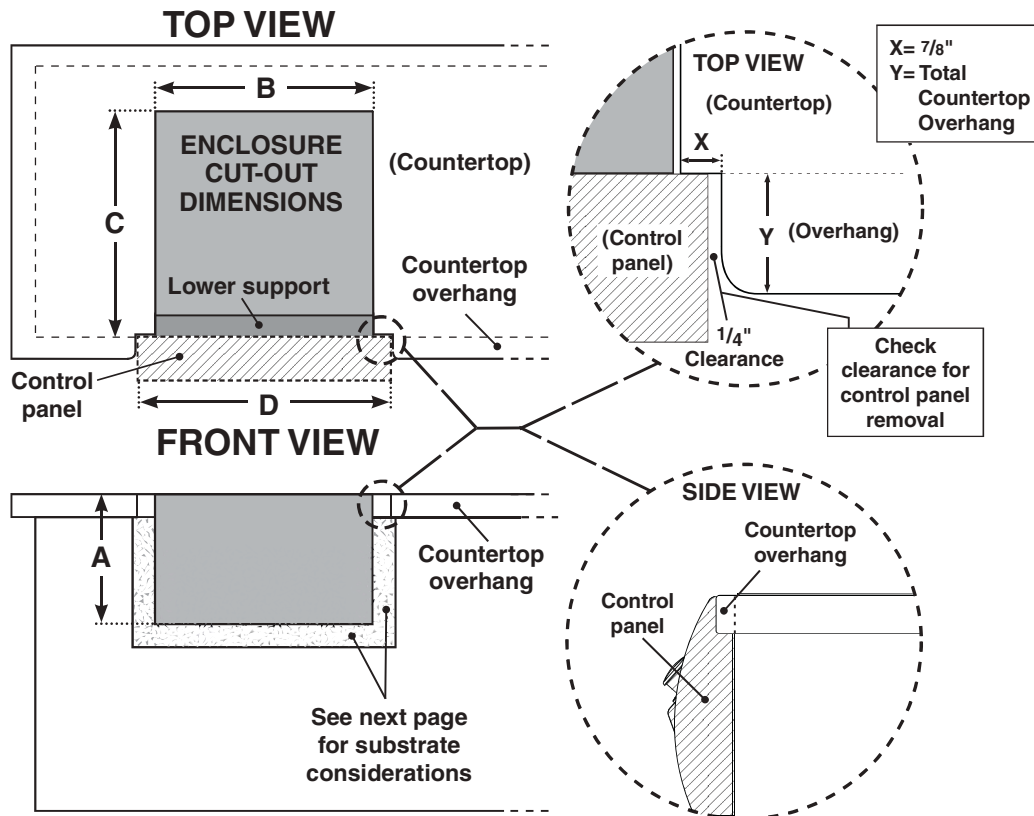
TOP VIEW

B

C

ENCLOSURE CUT-OUT DIMENSIONS

(Countertop)

Lower support

Countertop overhang

Control panel

D

FRONT VIEW

A

Countertop overhang

See next page for substrate considerations

TOP VIEW

(Countertop)

X= $\frac{7}{8}$"
Y= Total Countertop Overhang

X

Y

(Overhang)

(Control panel)

$\frac{1}{4}$" Clearance

Check clearance for control panel removal

SIDE VIEW

Countertop overhang

Control panel